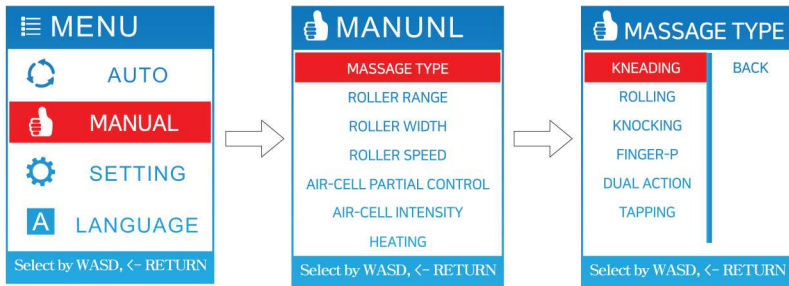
MENU

AUTO

MANUAL

SETTING

A LANGUAGE

Select by WASD, <- RETURN

MANUNL

MASSAGE TYPE

ROLLER RANGE

ROLLER WIDTH

ROLLER SPEED

AIR-CELL PARTIAL CONTROL

AIR-CELL INTENSITY

HEATING

Select by WASD, <- RETURN

MASSAGE TYPE

KNEADING

BACK

ROLLING

KNOCKING

FINGER-P

DUAL ACTION

TAPPING

Select by WASD, <- RETURN